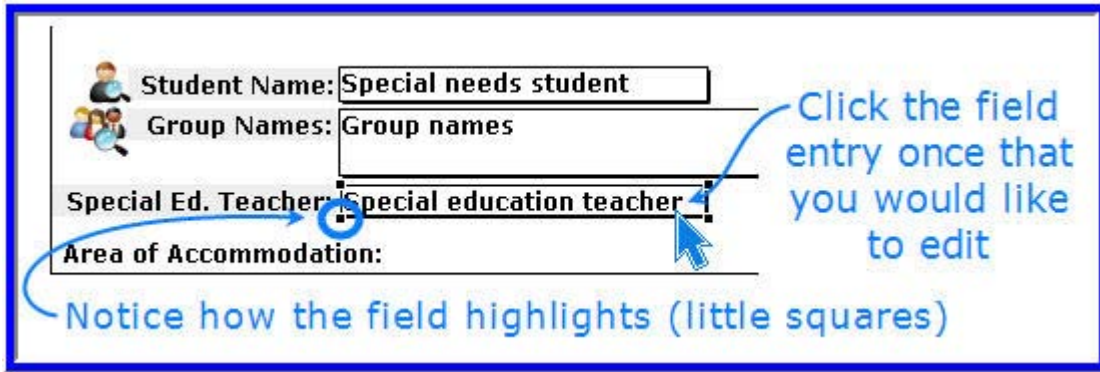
Student Name: Special needs student

Group Names: Group names

Special Ed. Teacher: Special education teacher

Area of Accommodation:

Click the field entry once that you would like to edit

Notice how the field highlights (little squares)